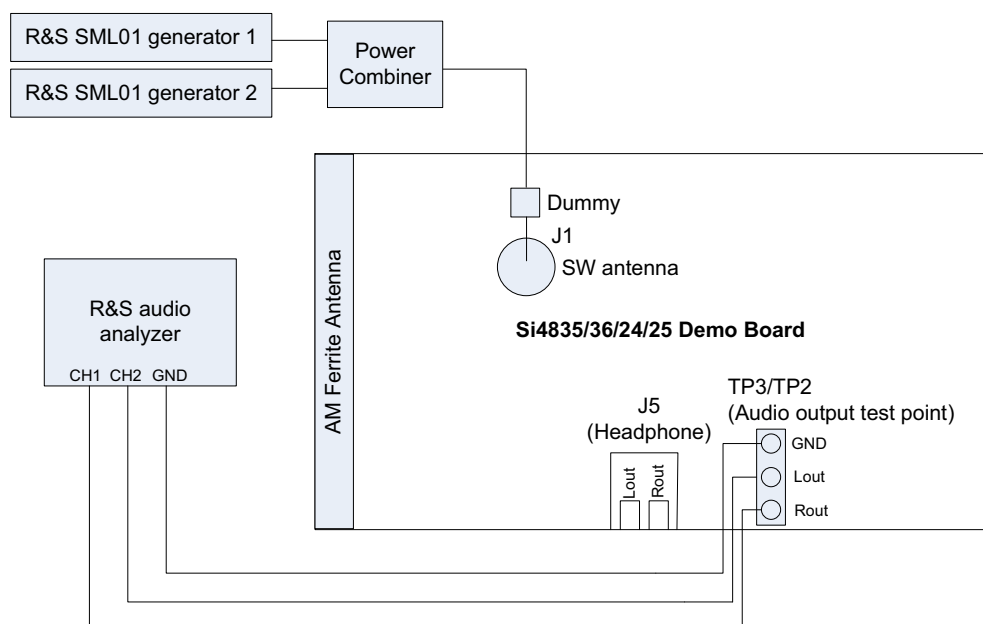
R&S SML01 generator 1

R&S SML01 generator 2

Power Combiner

AM Ferrite Antenna

Dummy

J1

SW antenna

R&S audio analyzer

CH1 CH2 GND

Si4835/36/24/25 Demo Board

TP3/TP2
(Audio output test point)

J5
(Headphone)

Lout

Rout

GND

Lout

Rout